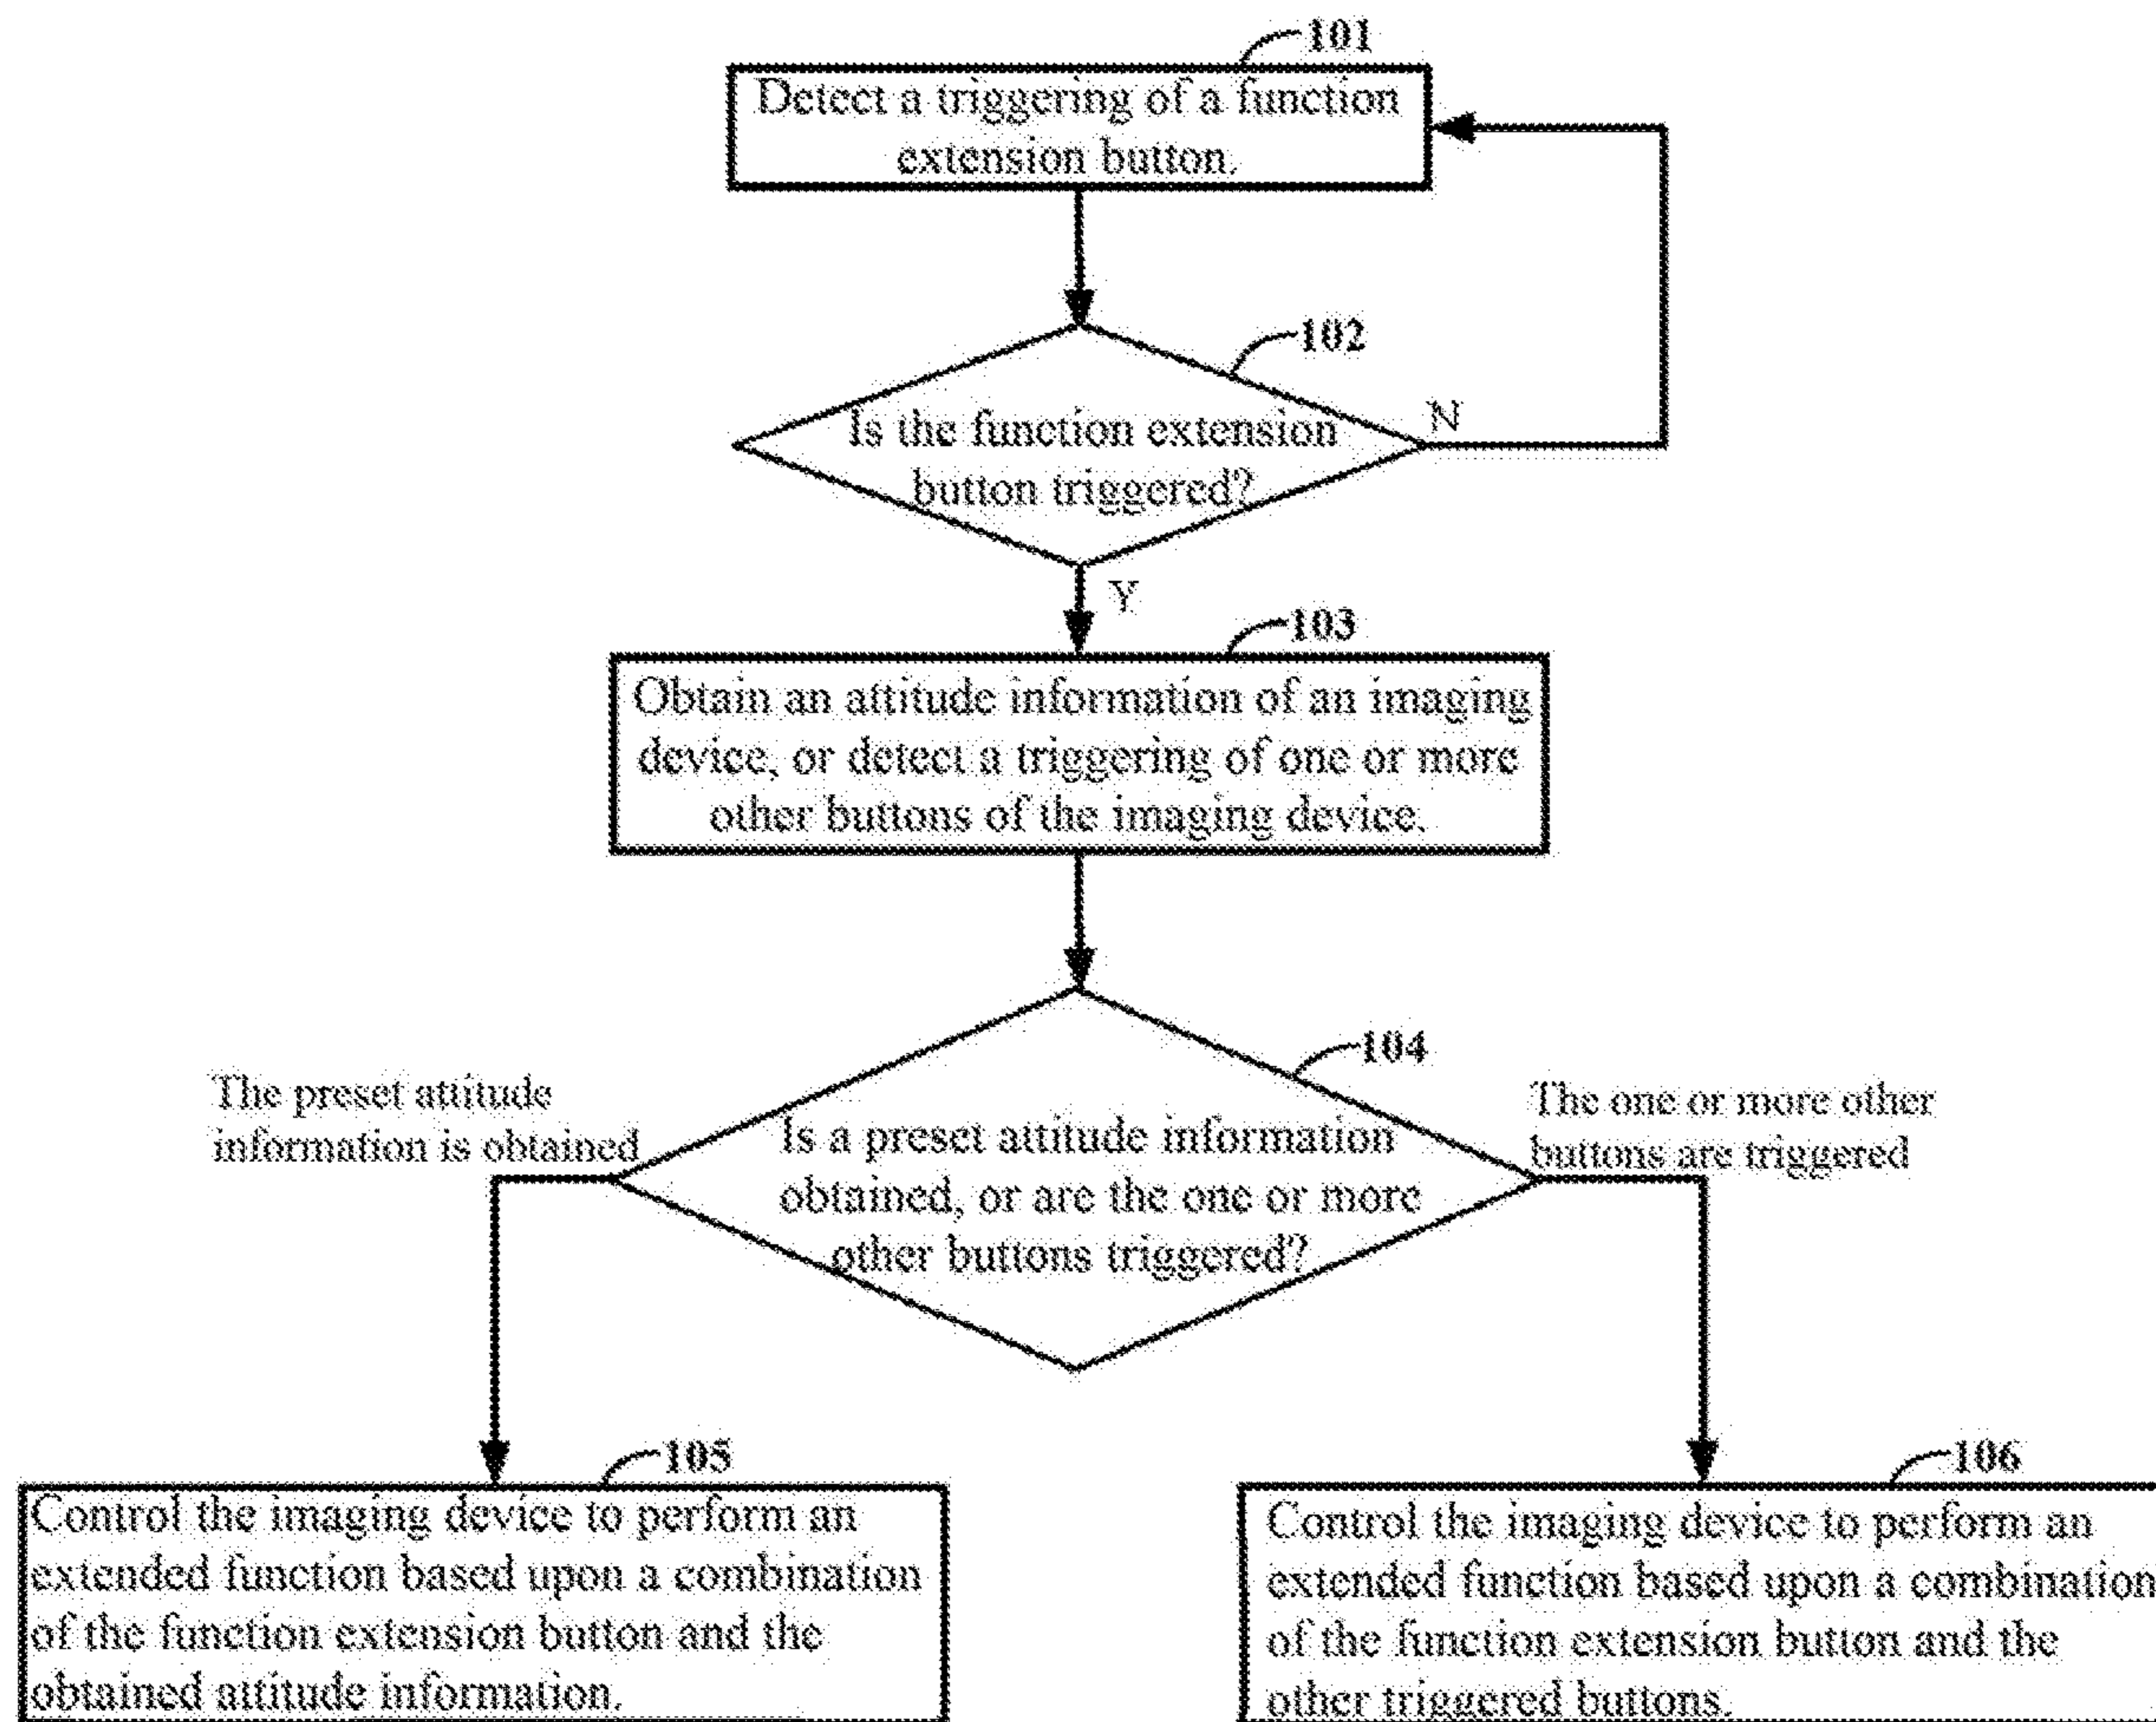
101

Detect a triggering of a function extension button.

102

Is the function extension button triggered?

N

Y

103

Obtain an attitude information of an imaging device, or detect a triggering of one or more other buttons of the imaging device.

104

Is a preset attitude information obtained, or are the one or more other buttons triggered?

The preset attitude information is obtained

The one or more other buttons are triggered

105

Control the imaging device to perform an extended function based upon a combination of the function extension button and the obtained attitude information.

106

Control the imaging device to perform an extended function based upon a combination of the function extension button and the other triggered buttons.